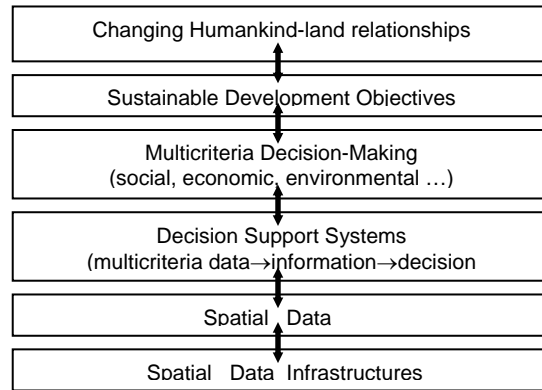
Changing Humankind-land relationships

Sustainable Development Objectives

Multicriteria Decision-Making
(social, economic, environmental …)

Decision Support Systems
(multicriteria data→information→decision

Spatial Data

Spatial Data Infrastructures